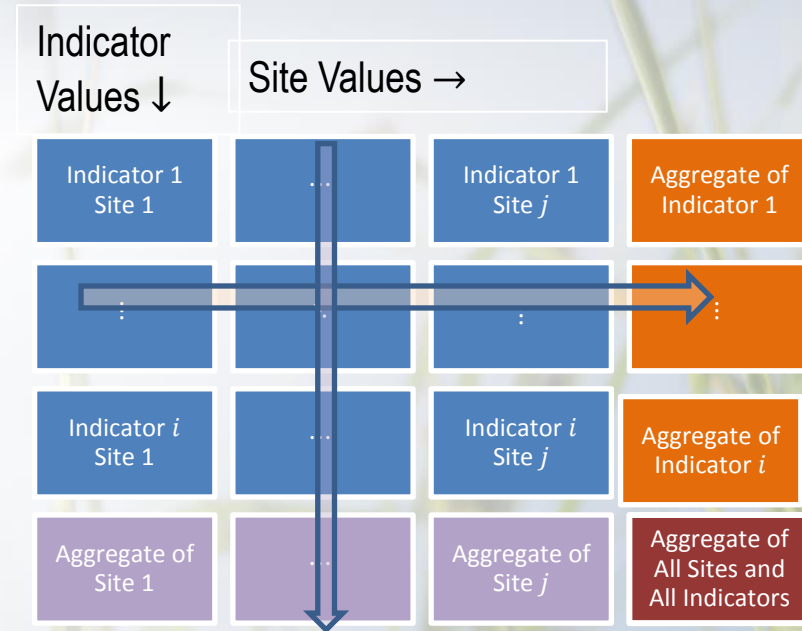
Indicator Values ↓

Site Values →

| Indicator 1 Site 1 | … | Indicator 1 Site $j$ | Aggregate of Indicator 1 |
|---|---|---|---|
| ⋮ | ⋮ | ⋮ | ⋮ |
| Indicator $i$ Site 1 | … | Indicator $i$ Site $j$ | Aggregate of Indicator $i$ |
| Aggregate of Site 1 | … | Aggregate of Site $j$ | Aggregate of All Sites and All Indicators |